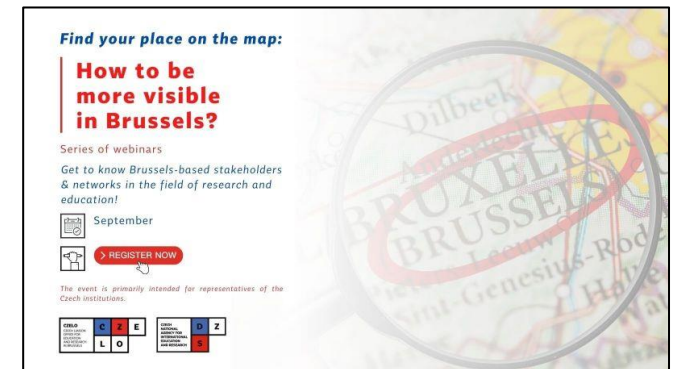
Find your place on the map:

How to be more visible in Brussels?

Series of webinars

Get to know Brussels-based stakeholders & networks in the field of research and education!

September

> REGISTER NOW

The event is primarily intended for representatives of the Czech institutions.

CZELO
C Z E
L O

CZECH NATIONAL AGENCY FOR INTERNATIONAL EDUCATION AND RESEARCH
D Z
S

Dilbeek
BRUXELLES
BRUSSEL
Leeuw
Sint-Genesius-Rode
Halle